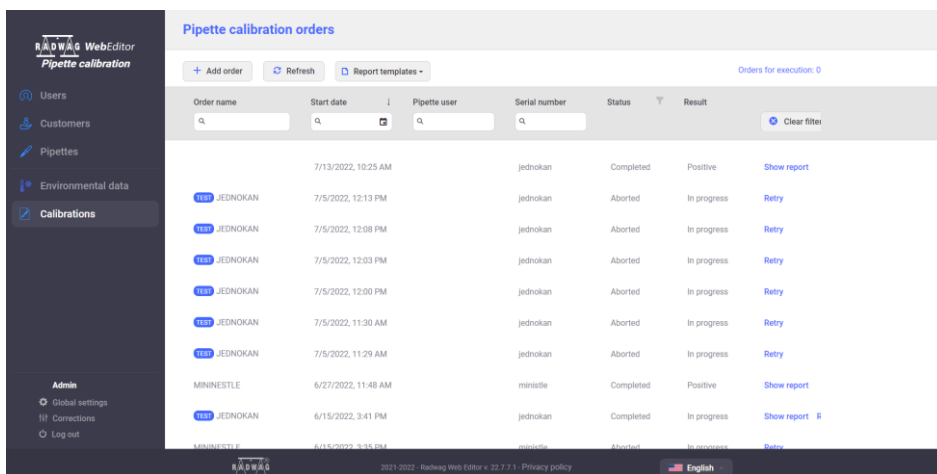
RADWAG WebEditor
Pipette calibration

Users
Customers
Pipettes
Environmental data
Calibrations

Admin
Global settings
Corrections
Log out

Pipette calibration orders

+ Add order
Refresh
Report templates
Orders for execution: 0

Clear filter

| Order name | Start date | Pipette user | Serial number | Status | Result | |
|---|---|---|---|---|---|---|
| | 7/13/2022, 10:25 AM | | jednokan | Completed | Positive | Show report |
| TEST JEDNOKAN | 7/5/2022, 12:13 PM | | jednokan | Aborted | In progress | Retry |
| TEST JEDNOKAN | 7/5/2022, 12:08 PM | | jednokan | Aborted | In progress | Retry |
| TEST JEDNOKAN | 7/5/2022, 12:03 PM | | jednokan | Aborted | In progress | Retry |
| TEST JEDNOKAN | 7/5/2022, 12:00 PM | | jednokan | Aborted | In progress | Retry |
| TEST JEDNOKAN | 7/5/2022, 11:30 AM | | jednokan | Aborted | In progress | Retry |
| TEST JEDNOKAN | 7/5/2022, 11:29 AM | | jednokan | Aborted | In progress | Retry |
| MININESTLE | 6/27/2022, 11:48 AM | | ministle | Completed | Positive | Show report |
| TEST JEDNOKAN | 6/15/2022, 3:41 PM | | jednokan | Completed | In progress | Show report R |
| MININESTLE | 6/15/2022, 3:35 PM | | ministle | Aborted | In progress | Retry |

RADWAG
2021-2022 - Radwag Web Editor v. 22.7.7.1 - Privacy policy
English